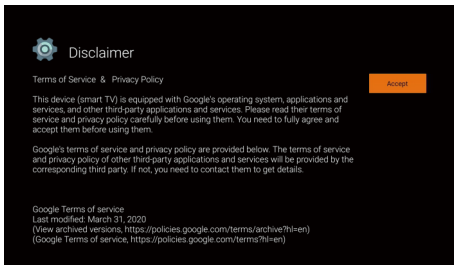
Disclaimer

Terms of Service & Privacy Policy

Accept

This device (smart TV) is equipped with Google's operating system, applications and services, and other third-party applications and services. Please read their terms of service and privacy policy carefully before using them. You need to fully agree and accept them before using them.

Google's terms of service and privacy policy are provided below. The terms of service and privacy policy of other third-party applications and services will be provided by the corresponding third party. If not, you need to contact them to get details.

Google Terms of service
Last modified: March 31, 2020
(View archived versions, https://policies.google.com/terms/archive?hl=en)
(Google Terms of service, https://policies.google.com/terms?hl=en)